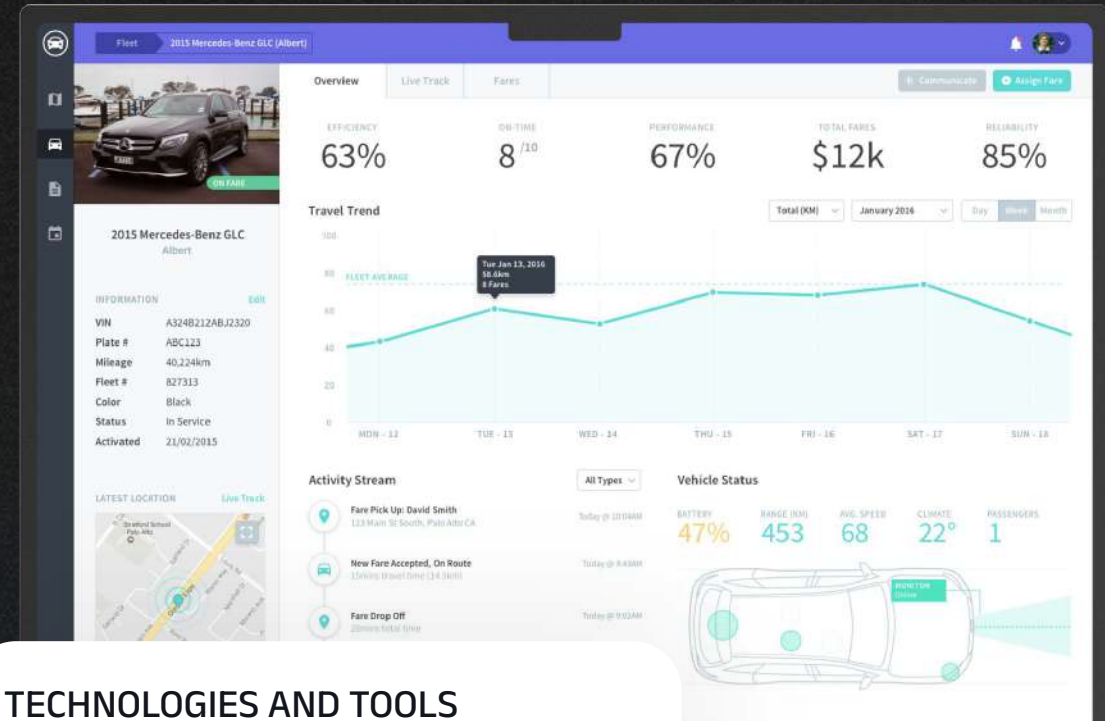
Fleet 2015 Mercedes-Benz GLC (Albert)

ON FARE

2015 Mercedes-Benz GLC
Albert

INFORMATION Edit

| VIN | A324B212ABJ2320 |
|---|---|
| Plate # | ABC123 |
| Mileage | 40,224km |
| Fleet # | 827313 |
| Color | Black |
| Status | In Service |
| Activated | 21/02/2015 |

LATEST LOCATION Live Track

Overview Live Track Fares

Communicate Assign Fare

EFFICIENCY
63%

ON-TIME
8 /10

PERFORMANCE
67%

TOTAL FARES
$12k

RELIABILITY
85%

Travel Trend

Total (KM) January 2016 Day Week Month

100
80
60
40
20
0

FLEET AVERAGE

Tue Jan 13, 2016
58.6km
8 Fares

MON - 12 TUE - 13 WED - 14 THU - 15 FRI - 16 SAT - 17 SUN - 18

Activity Stream

All Types

Fare Pick Up: David Smith
123 Main St South, Palo Alto CA
Today @ 10:04AM

New Fare Accepted, On Route
15mins travel time (14.3km)
Today @ 9:43AM

Fare Drop Off
20mins total time
Today @ 9:02AM

Vehicle Status

BATTERY
47%

RANGE (KM)
453

AVG. SPEED
68

CLIMATE
22°

PASSENGERS
1

MONITOR
Online

TECHNOLOGIES AND TOOLS